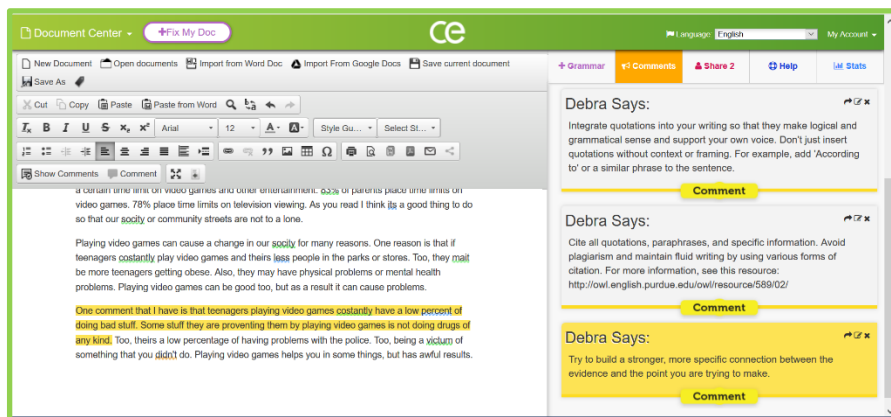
Document Center
+Fix My Doc
ce
Language: English
My Account

New Document
Open documents
Import from Word Doc
Import From Google Docs
Save current document
Save As

Cut
Copy
Paste
Paste from Word

Arial
12
Style Gu...
Select St...

Show Comments
Comment

a certain time limit on video games and other entertainment. 83% of parents place time limits on video games. 78% place time limits on television viewing. As you read I think its a good thing to do so that our socity or community streets are not to a lone.

Playing video games can cause a change in our socity for many reasons. One reason is that if teenagers costantly play video games and theirs less people in the parks or stores. Too, they mait be more teenagers getting obese. Also, they may have physical problems or mental health problems. Playing video games can be good too, but as a result it can cause problems.

One comment that I have is that teenagers playing video games costantly have a low percent of doing bad stuff. Some stuff they are proventing them by playing video games is not doing drugs of any kind. Too, theirs a low percentage of having problems with the police. Too, being a victum of something that you didn't do. Playing video games helps you in some things, but has awful results.

+ Grammar
Comments
Share 2
Help
Stats

Debra Says:
Integrate quotations into your writing so that they make logical and grammatical sense and support your own voice. Don't just insert quotations without context or framing. For example, add 'According to' or a similar phrase to the sentence.
Comment

Debra Says:
Cite all quotations, paraphrases, and specific information. Avoid plagiarism and maintain fluid writing by using various forms of citation. For more information, see this resource: http://owl.english.purdue.edu/owl/resource/589/02/
Comment

Debra Says:
Try to build a stronger, more specific connection between the evidence and the point you are trying to make.
Comment